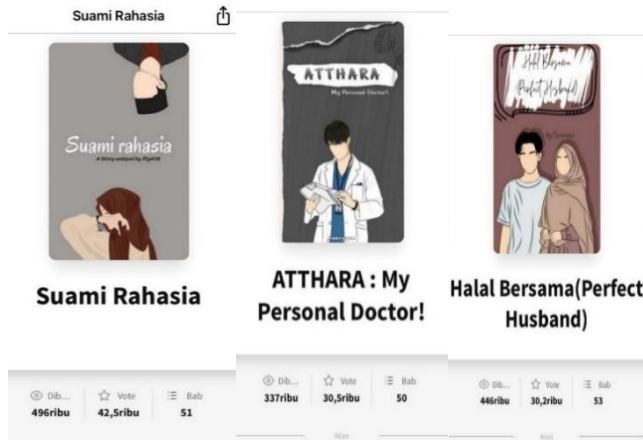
Suami Rahasia

Suami rahasia

A story written by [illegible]

Suami Rahasia

Dib... 496ribu
Vote 42,5ribu
Bab 51

ATTHARA
My Personal Doctor!

ATTHARA : My Personal Doctor!

Dib... 337ribu
Vote 30,5ribu
Bab 50

Halal Bersama (Perfect Husband)

Halal Bersama(Perfect Husband)

Dib... 446ribu
Vote 30,2ribu
Bab 53